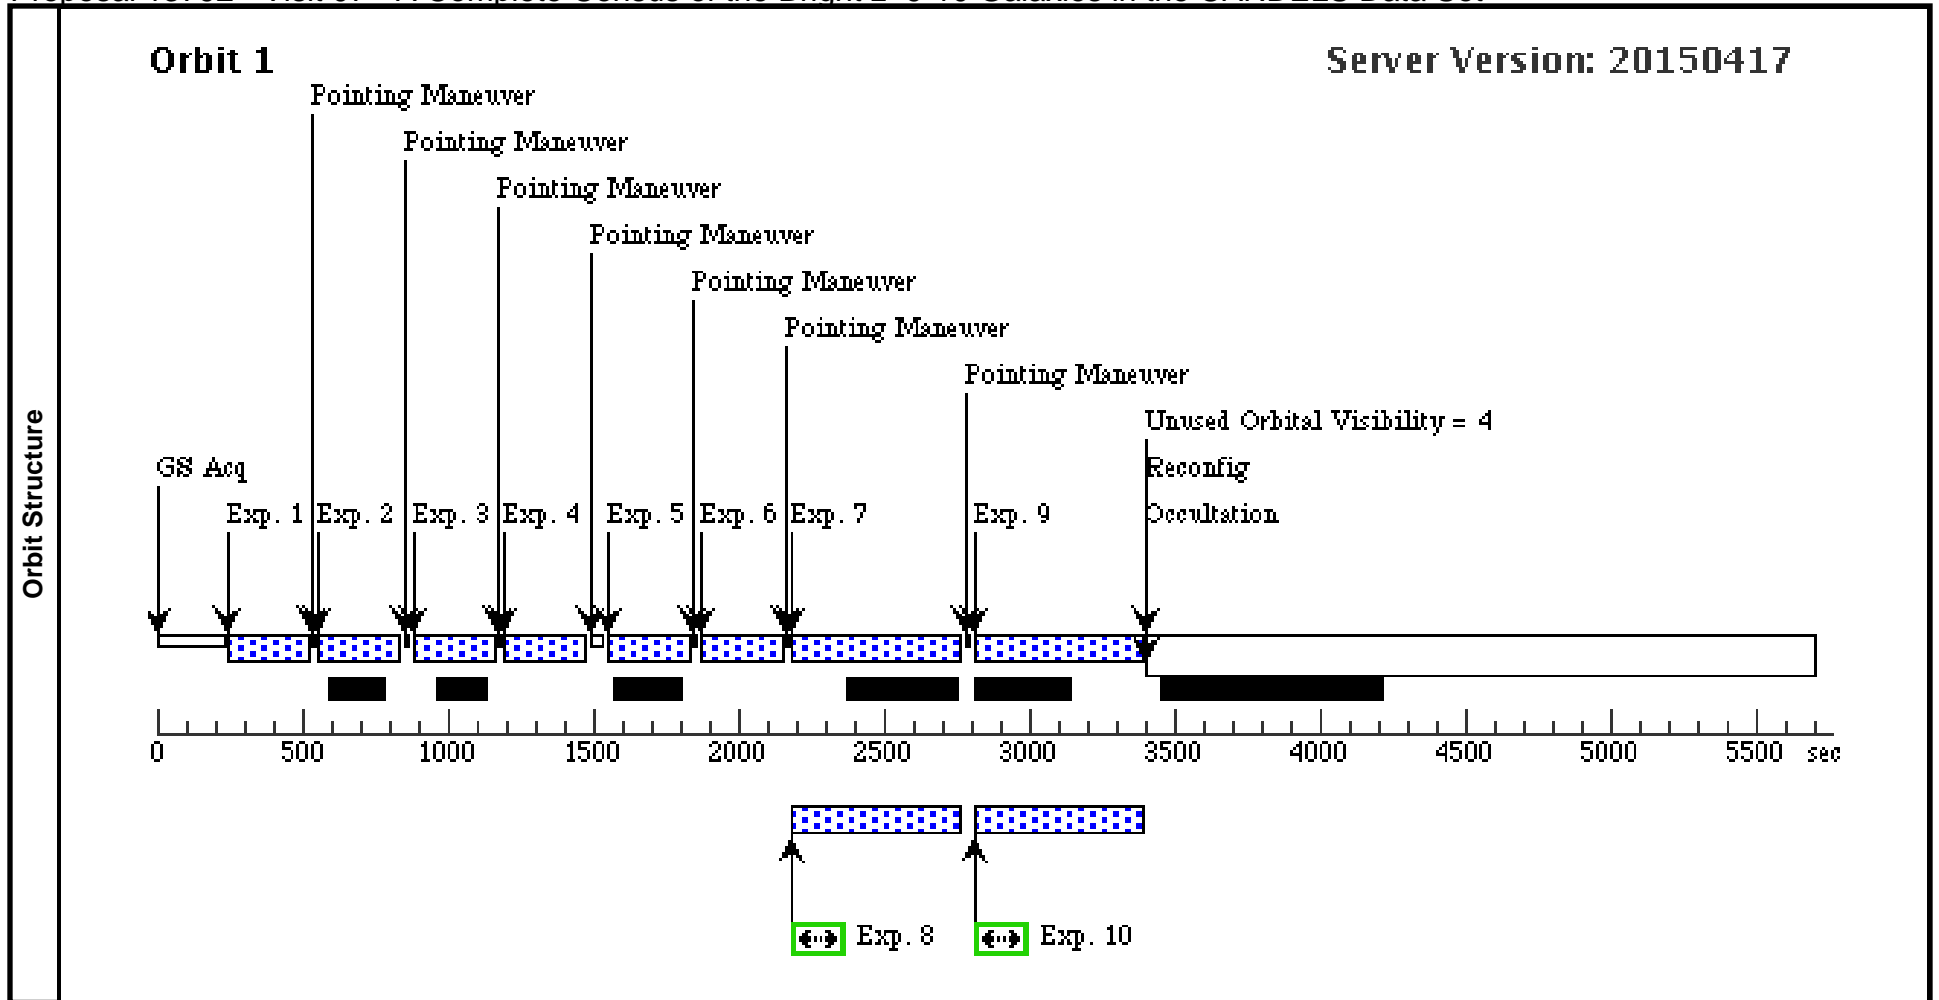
Orbit Structure

Orbit 1

Server Version: 20150417

Pointing Maneuver

Pointing Maneuver

Pointing Maneuver

Pointing Maneuver

Pointing Maneuver

Pointing Maneuver

Pointing Maneuver

Unused Orbital Visibility = 4

Reconfig

GS Acq

Exp. 1 Exp. 2 Exp. 3 Exp. 4 Exp. 5 Exp. 6 Exp. 7 Exp. 9 Occultation

0 500 1000 1500 2000 2500 3000 3500 4000 4500 5000 5500 sec

Exp. 8 Exp. 10